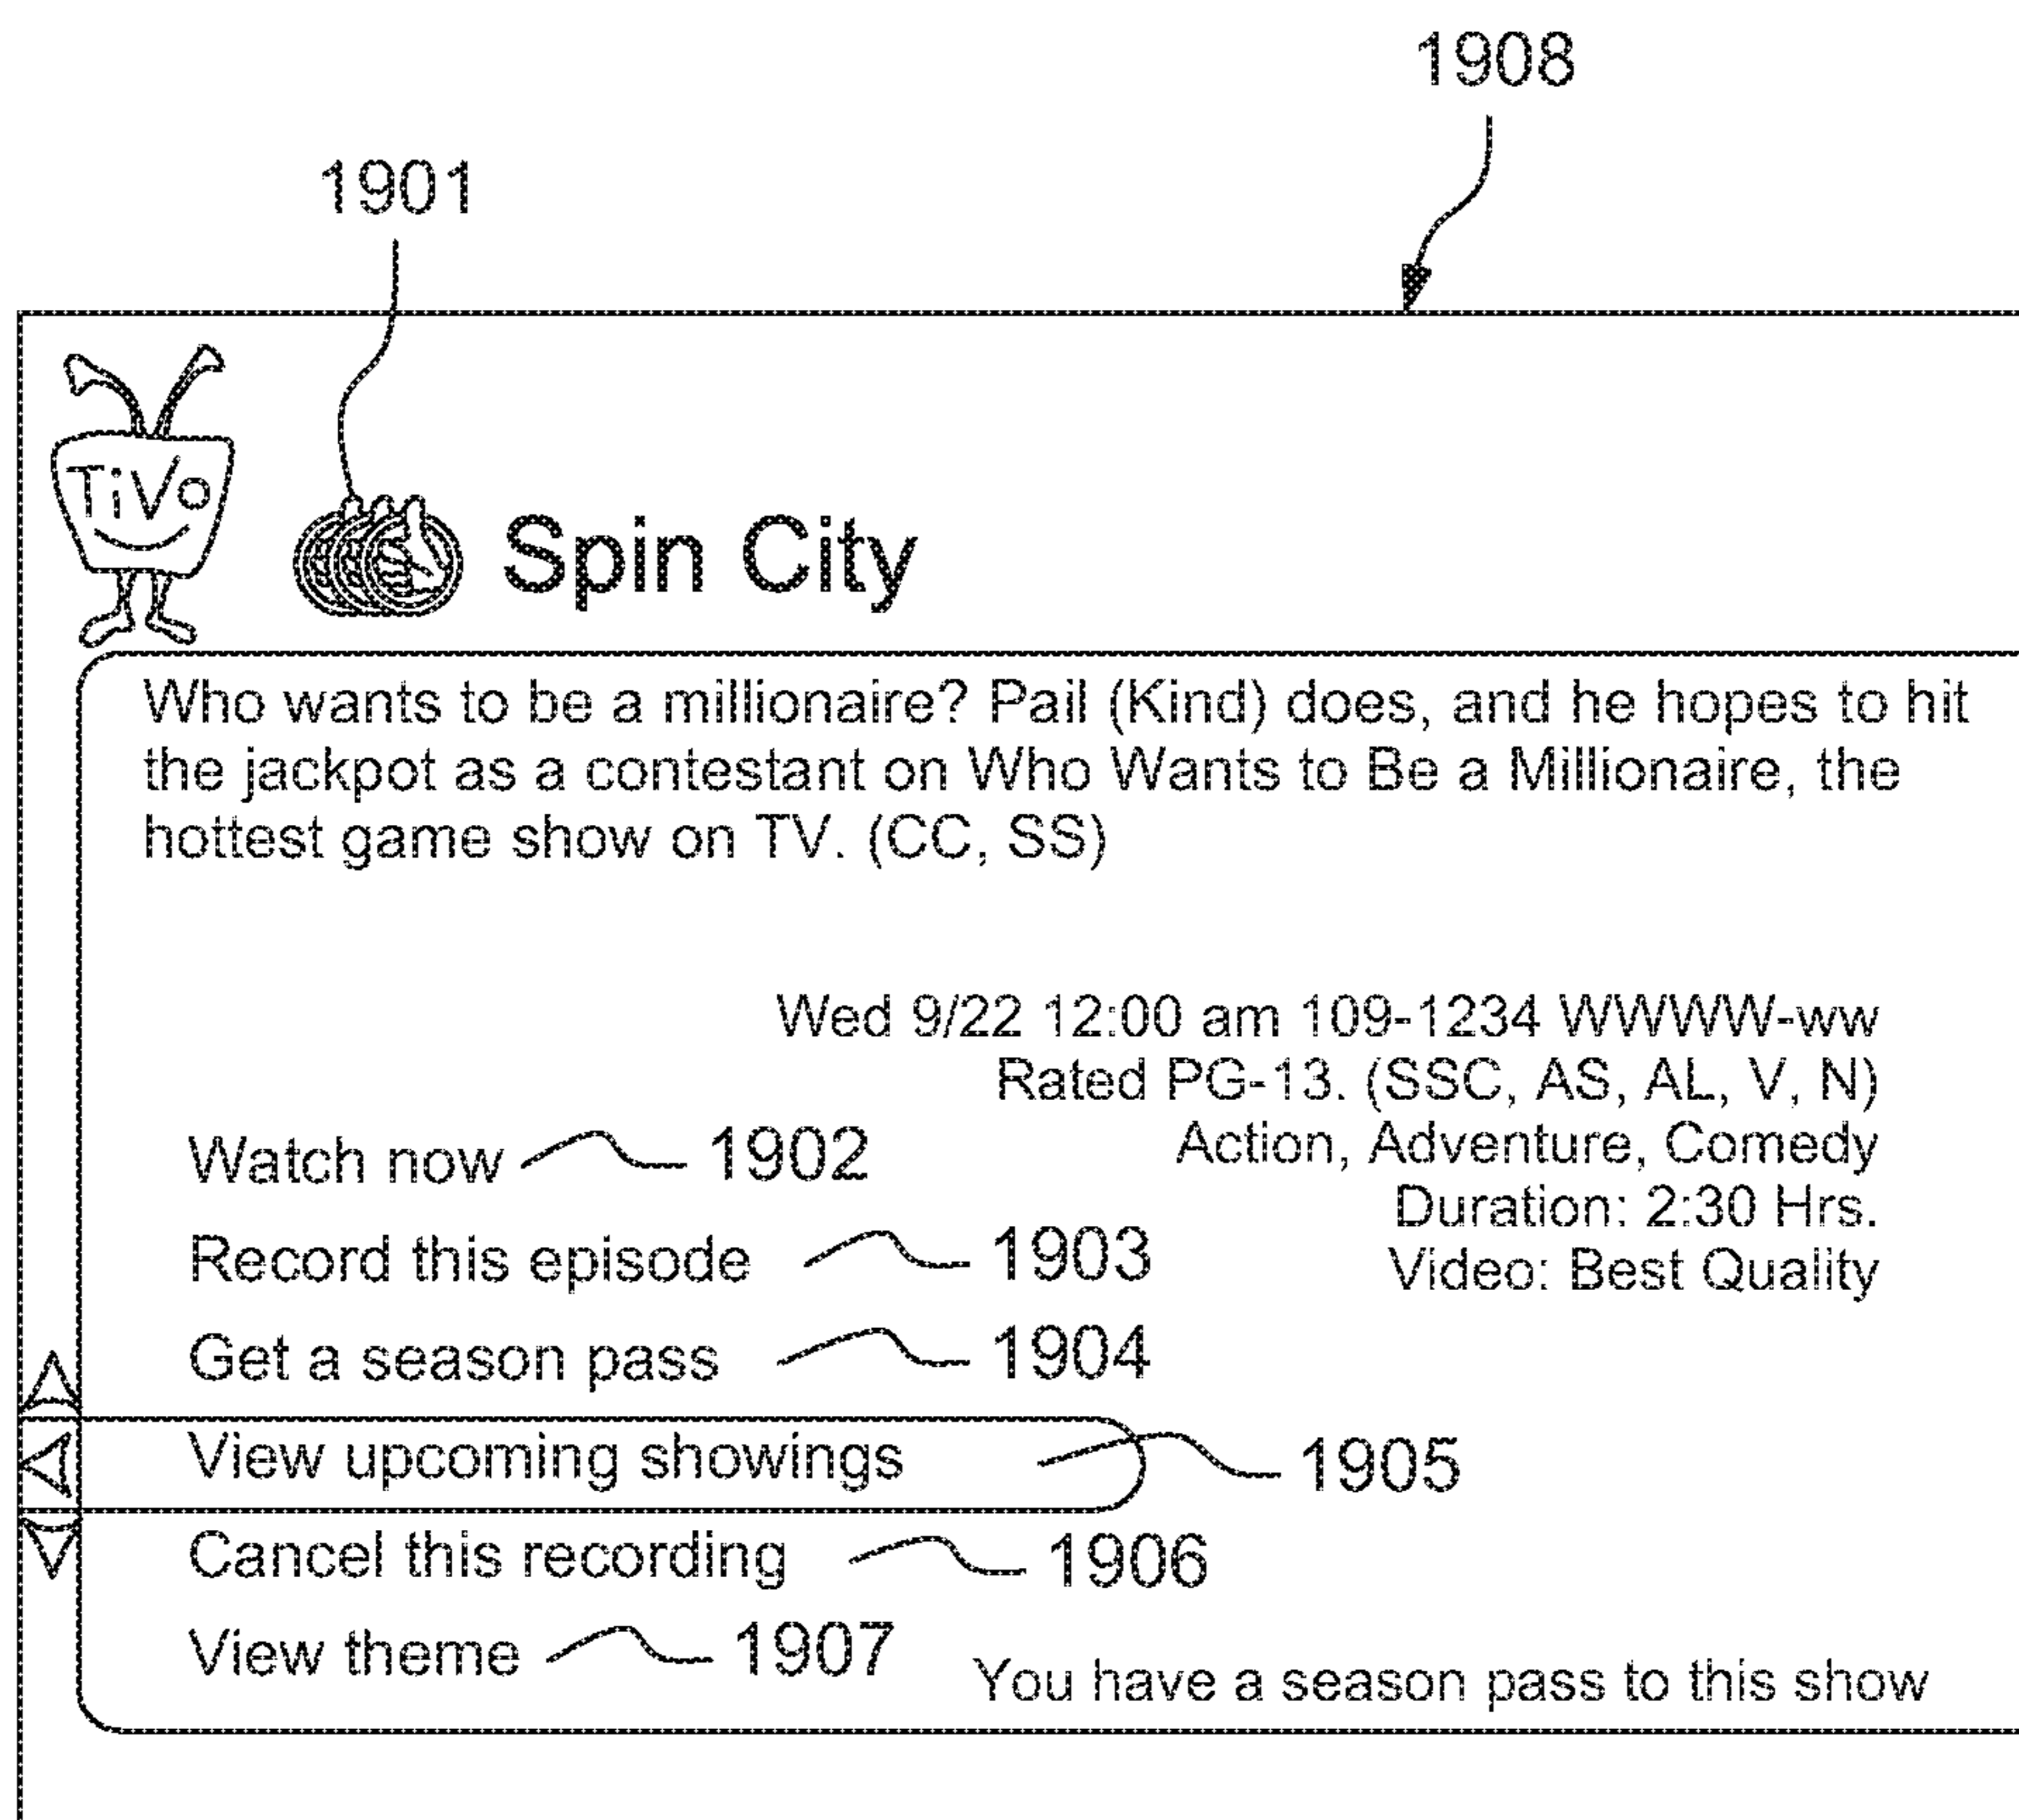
1908

1901

TiVo

Spin City

Who wants to be a millionaire? Pail (Kind) does, and he hopes to hit the jackpot as a contestant on Who Wants to Be a Millionaire, the hottest game show on TV. (CC, SS)

Wed 9/22 12:00 am 109-1234 WWWW-ww
Rated PG-13. (SSC, AS, AL, V, N)
Action, Adventure, Comedy
Duration: 2:30 Hrs.
Video: Best Quality

Watch now 1902
Record this episode 1903
Get a season pass 1904
View upcoming showings 1905
Cancel this recording 1906
View theme 1907

You have a season pass to this show